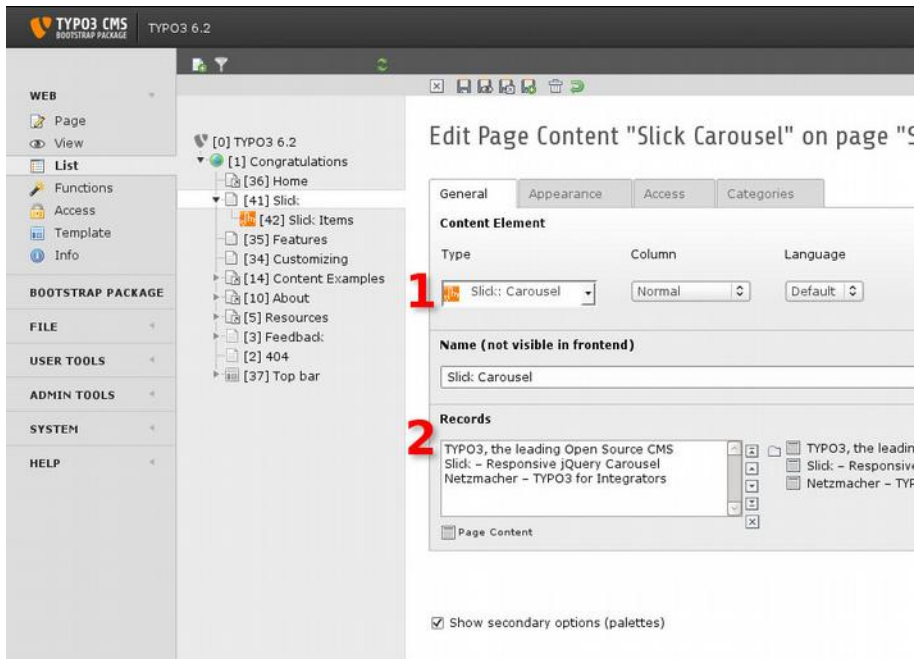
TYPO3 CMS
BOOTSTRAP PACKAGE
TYPO3 6.2

WEB
Page
View
List
Functions
Access
Template
Info

BOOTSTRAP PACKAGE

FILE

USER TOOLS

ADMIN TOOLS

SYSTEM

HELP

[0] TYPO3 6.2
[1] Congratulations
[36] Home
[41] Slick
[42] Slick Items
[35] Features
[34] Customizing
[14] Content Examples
[10] About
[5] Resources
[3] Feedback
[2] 404
[37] Top bar

Edit Page Content "Slick Carousel" on page "S

General
Appearance
Access
Categories

Content Element

Type
Column
Language

1
Slick: Carousel
Normal
Default

Name (not visible in frontend)

Slick Carousel

Records

2
TYPO3, the leading Open Source CMS
Slick – Responsive jQuery Carousel
Netzmacher – TYPO3 for Integrators

TYPO3, the leadin
Slick – Responsive
Netzmacher – TYP

Page Content

Show secondary options (palettes)